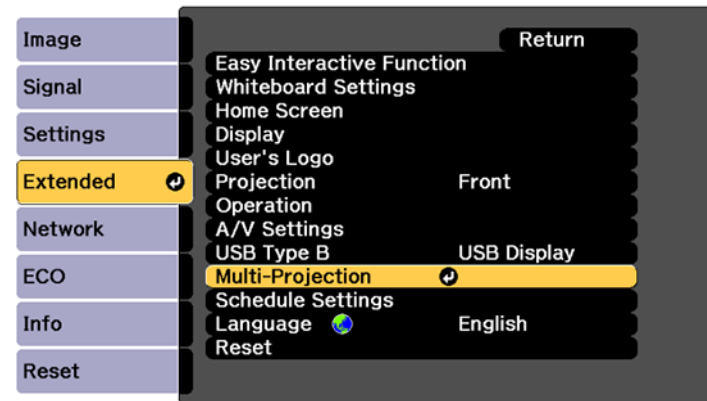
Image
Signal
Settings
Extended
Network
ECO
Info
Reset

Return
Easy Interactive Function
Whiteboard Settings
Home Screen
Display
User's Logo
Projection Front
Operation
A/V Settings
USB Type B USB Display
Multi-Projection
Schedule Settings
Language English
Reset